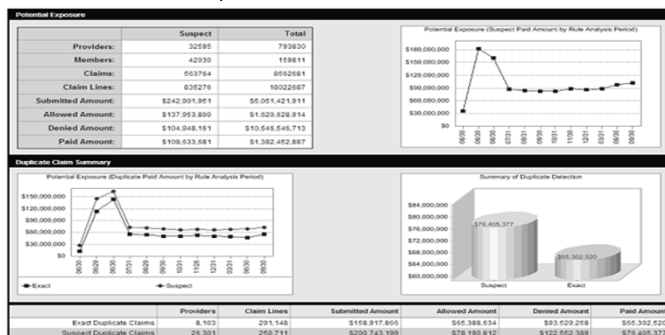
Potential Exposure

| | Suspect | Total |
|---|---|---|
| Providers: | 32595 | 793830 |
| Members: | 42030 | 159811 |
| Claims: | 663764 | 8552681 |
| Claim Lines: | 835276 | 18022687 |
| Submitted Amount: | \$242,901,851 | \$5,061,421,911 |
| Allowed Amount: | \$137,953,800 | \$1,629,628,914 |
| Denied Amount: | \$104,948,161 | \$10,546,546,713 |
| Paid Amount: | \$108,533,681 | \$1,382,452,887 |

Potential Exposure (Suspect Paid Amount by Rule Analysis Period)

\$180,000,000
\$150,000,000
\$120,000,000
\$90,000,000
\$60,000,000
\$30,000,000
\$0

Duplicate Claim Summary

Potential Exposure (Duplicate Paid Amount by Rule Analysis Period)

\$150,000,000
\$120,000,000
\$90,000,000
\$60,000,000
\$30,000,000
\$0

Exact
Suspect

Summary of Duplicate Detection

\$84,000,000
\$80,000,000
\$76,000,000
\$72,000,000
\$68,000,000
\$64,000,000
\$60,000,000

\$76,405,377
\$65,302,520
Suspect
Exact

| | Providers | Claim Lines | Submitted Amount | Allowed Amount | Denied Amount | Paid Amount |
|---|---|---|---|---|---|---|
| Exact Duplicate Claims | 8,103 | 201,148 | \$158,917,865 | \$65,388,634 | \$93,529,258 | \$65,302,520 |
| Suspect Duplicate Claims | 26,301 | 259,711 | \$209,743,199 | \$79,190,812 | \$122,552,389 | \$76,405,377 |